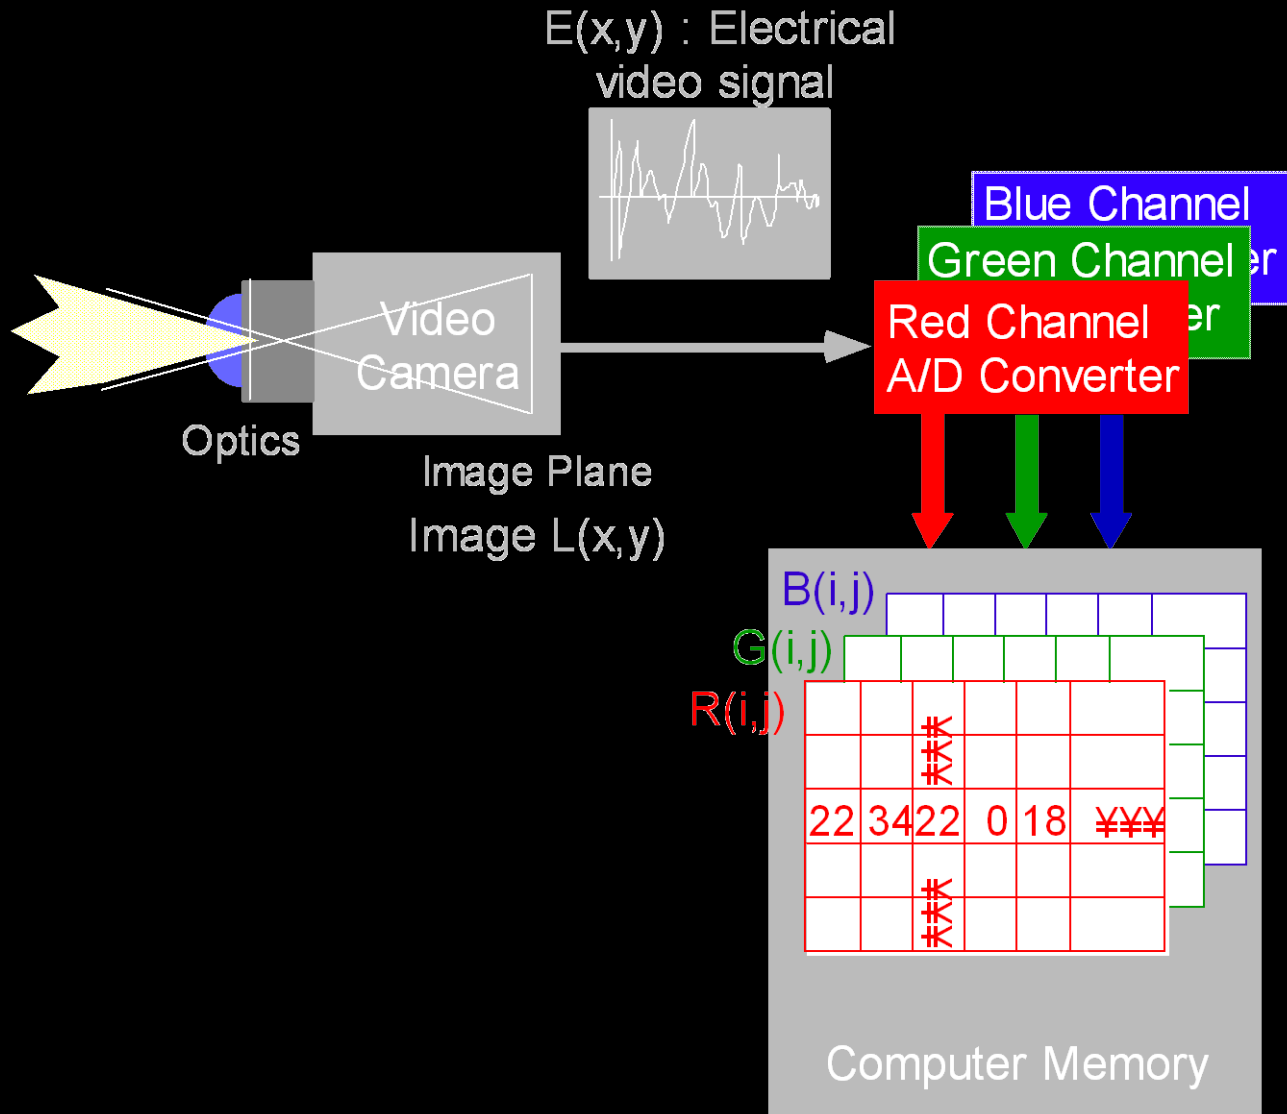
E(x,y) : Electrical video signal

Blue Channel

Green Channel

er

er

Red Channel A/D Converter

Video Camera

Optics

Image Plane

Image L(x,y)

B(i,j)

G(i,j)

R(i,j)

¥¥¥

22 34 22 0 18 ¥¥¥

¥¥¥

Computer Memory